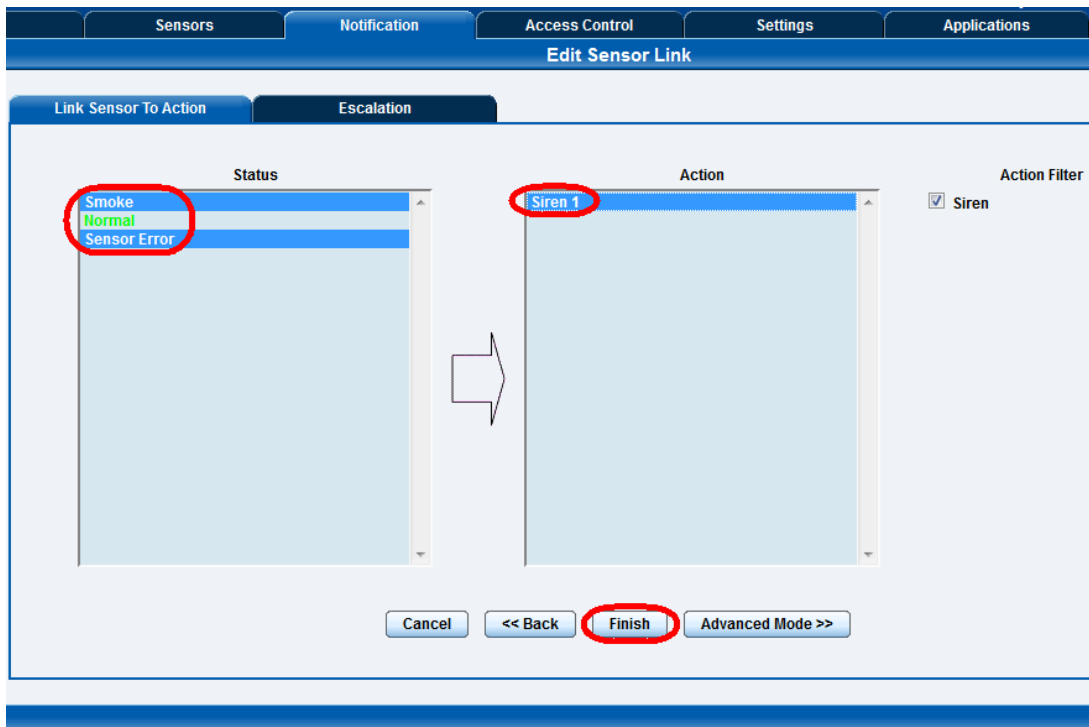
Sensors | Notification | Access Control | Settings | Applications

Edit Sensor Link

Link Sensor To Action | Escalation

Status

Smoke
Normal
Sensor Error

Action

Siren 1

Action Filter

Siren

Cancel | << Back | Finish | Advanced Mode >>